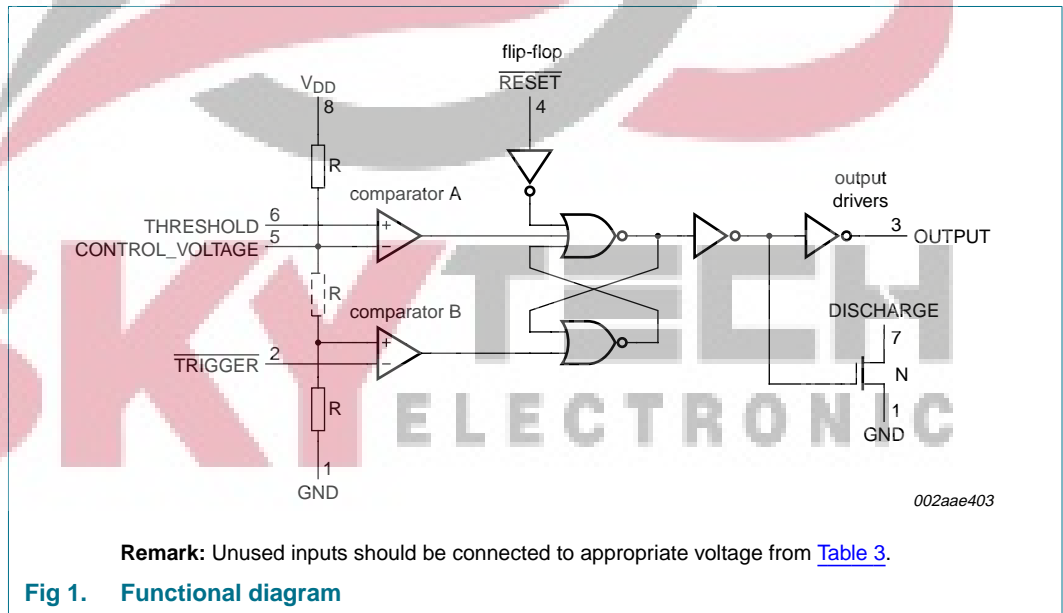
flip-flop
$\overline{\text{RESET}}$
4

$V_{DD}$
8

R

comparator A

THRESHOLD 6
CONTROL_VOLTAGE 5

+
−

output drivers
3 OUTPUT

R

comparator B

DISCHARGE
7

$\overline{\text{TRIGGER}}$ 2

+
−

N

R

1
GND

1
GND

SKY TECH ELECTRONIC

002aae403

**Remark:** Unused inputs should be connected to appropriate voltage from Table 3.

**Fig 1. Functional diagram**